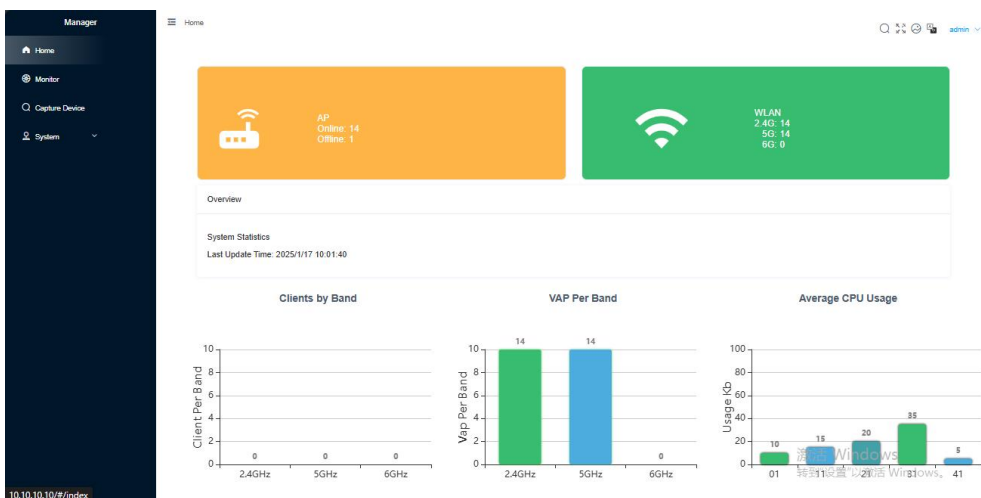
Manager

Home

Monitor

Capture Device

System

Home

admin

AP
Online: 14
Offline: 1

WLAN
2.4G: 14
5G: 14
6G: 0

Overview

System Statistics
Last Update Time: 2025/1/17 10:01:40

Clients by Band

VAP Per Band

Average CPU Usage

10
8
6
4
2
0
Client Per Band
0 0 0
2.4GHz 5GHz 6GHz

10
8
6
4
2
0
Vap Per Band
14 14 0
2.4GHz 5GHz 6GHz

100
80
60
40
20
0
Usage Kb
10 15 20 35 5
01 11 21 31 41

激活 Windows
转到"设置"以激活 Windows。

10.10.10.10/#/index